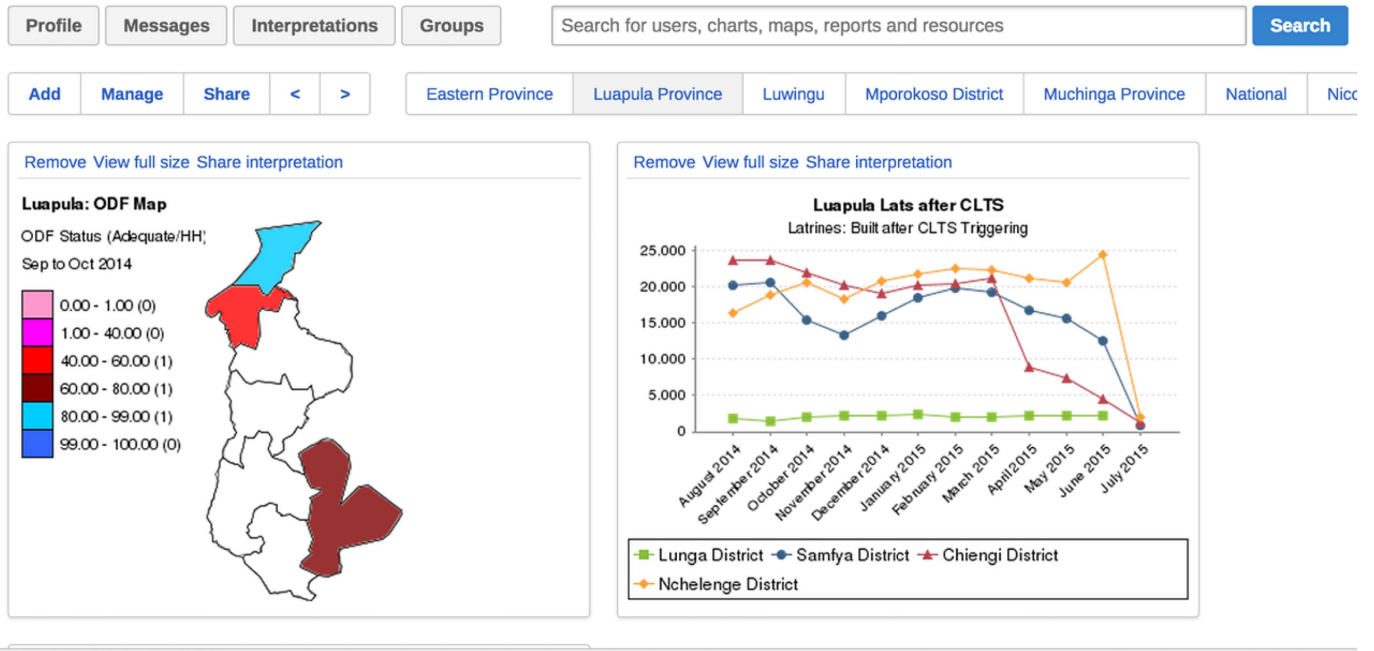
Profile Messages Interpretations Groups

Search for users, charts, maps, reports and resources

Search

Add Manage Share < >

Eastern Province Luapula Province Luwingu Mporokoso District Muchinga Province National Nico

Remove View full size Share interpretation

Luapula: ODF Map

ODF Status (Adequate/HH)

Sep to Oct 2014

0.00 - 1.00 (0)
1.00 - 40.00 (0)
40.00 - 60.00 (1)
60.00 - 80.00 (1)
80.00 - 99.00 (1)
99.00 - 100.00 (0)

Remove View full size Share interpretation

Luapula Lats after CLTS

Latrines: Built after CLTS Triggering

25.000
20.000
15.000
10.000
5.000
0

August 2014
September 2014
October 2014
November 2014
December 2014
January 2015
February 2015
March 2015
April 2015
May 2015
June 2015
July 2015

Lunga District Samfya District Chiengi District
Nchelenge District